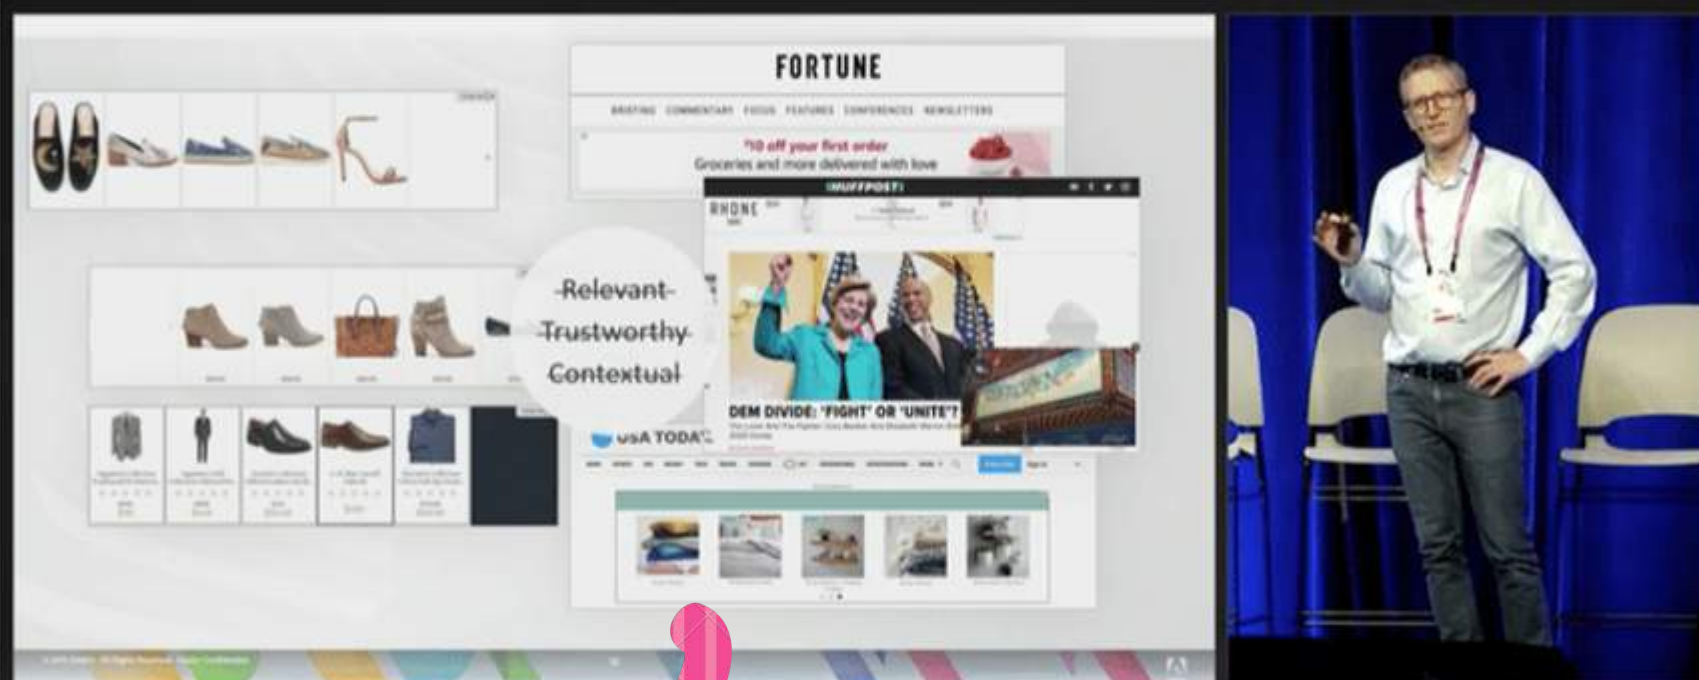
FORTUNE

BRIEFING COMMENTARY FOCUS FEATURES CONFERENCES NEWSLETTERS

$10 off your first order
Groceries and more delivered with love

HUFFPOST

RHONE

Relevant
Trustworthy
Contextual

DEM DIVIDE: 'FIGHT' OR 'UNITE'?

USA TODAY